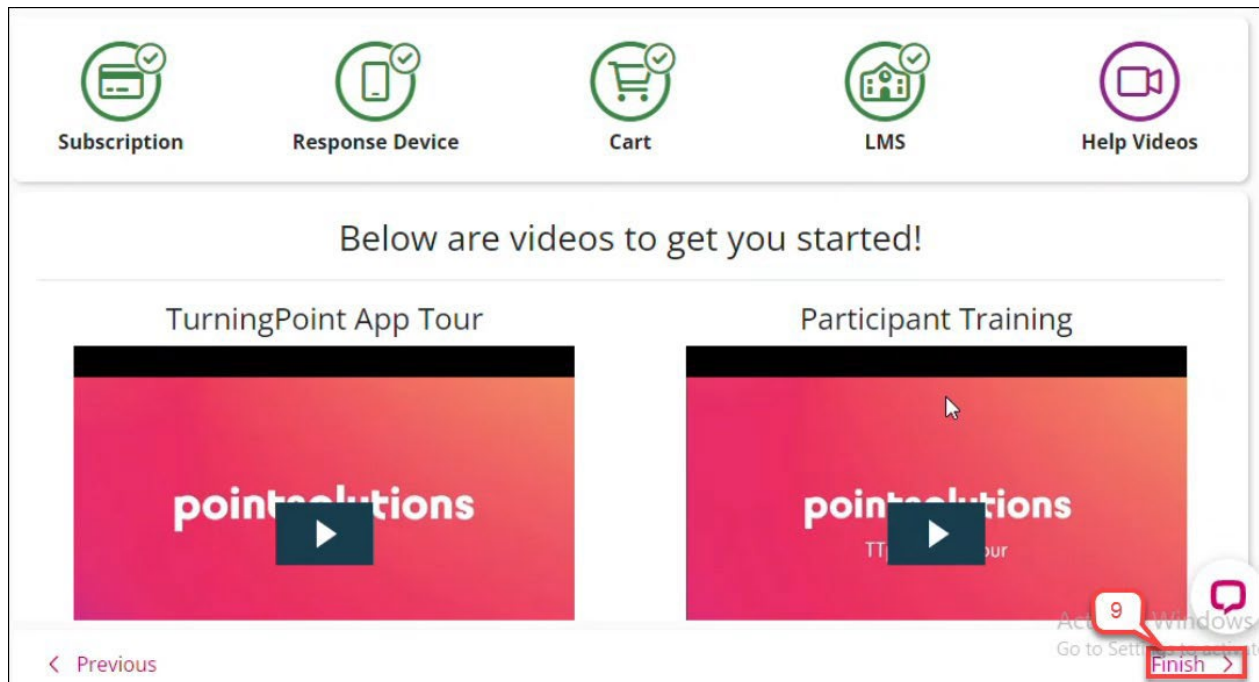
Subscription

Response Device

Cart

LMS

Help Videos

Below are videos to get you started!

TurningPoint App Tour

pointsolutions

Participant Training

pointsolutions

TT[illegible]ur

9

Act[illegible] Windows
Go to Setti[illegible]

< Previous

Finish >